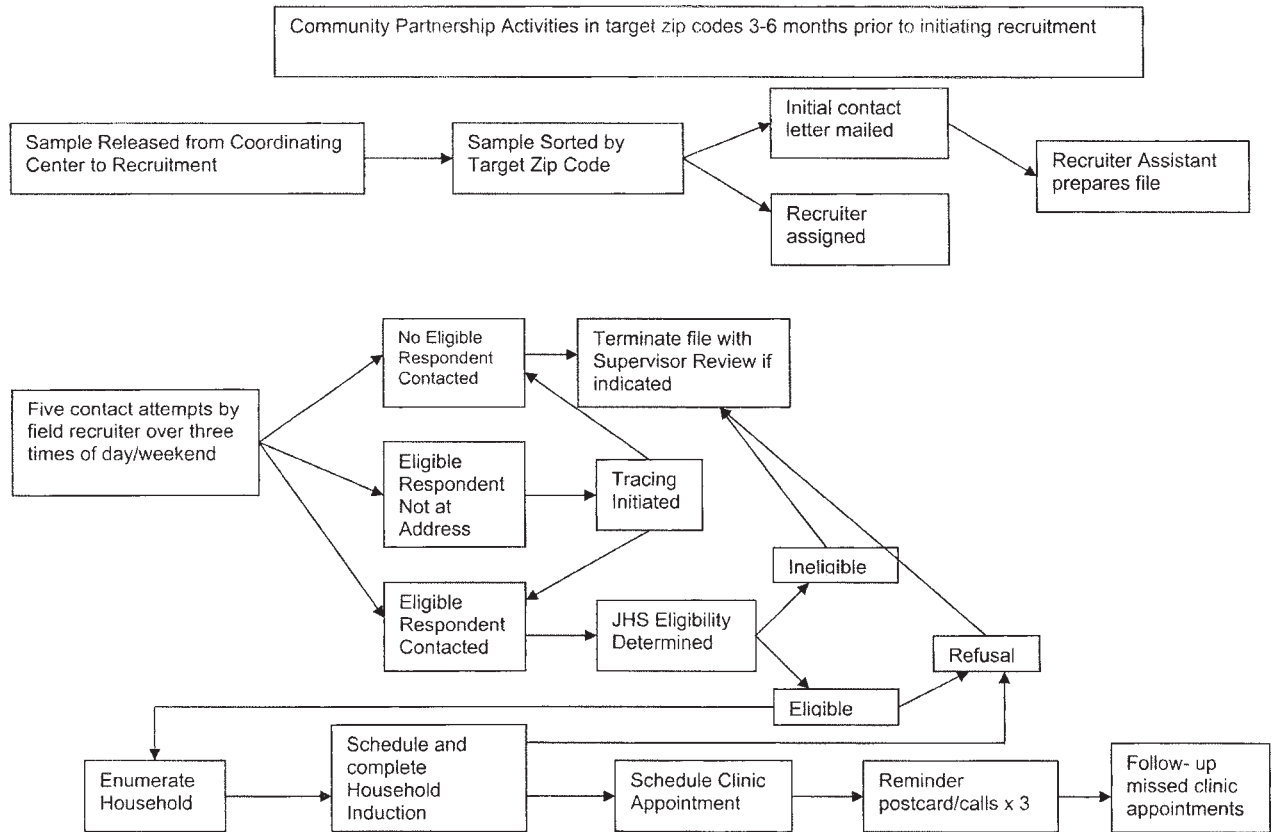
Community Partnership Activities in target zip codes 3-6 months prior to initiating recruitment

Sample Released from Coordinating Center to Recruitment

Sample Sorted by Target Zip Code

Initial contact letter mailed

Recruiter assigned

Recruiter Assistant prepares file

Five contact attempts by field recruiter over three times of day/weekend

No Eligible Respondent Contacted

Terminate file with Supervisor Review if indicated

Eligible Respondent Not at Address

Tracing Initiated

Eligible Respondent Contacted

JHS Eligibility Determined

Ineligible

Refusal

Eligible

Enumerate Household

Schedule and complete Household Induction

Schedule Clinic Appointment

Reminder postcard/calls x 3

Follow- up missed clinic appointments